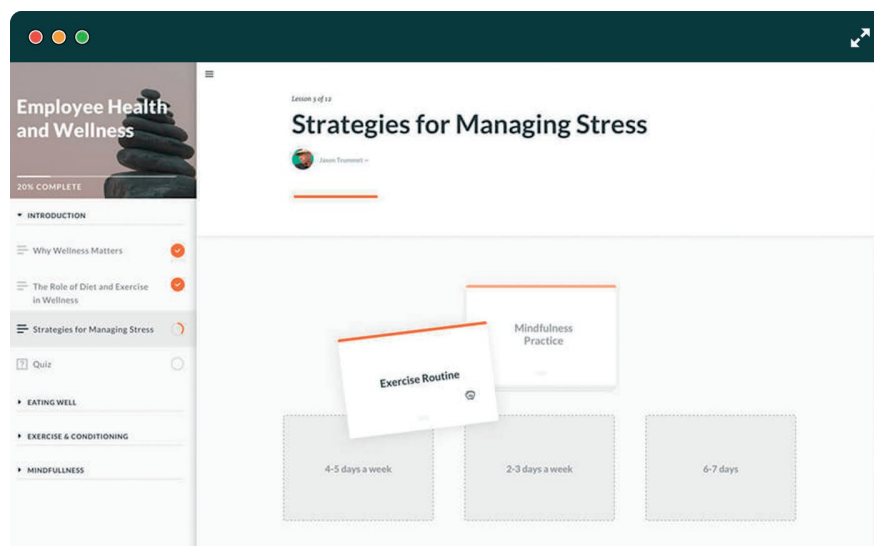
Employee Health and Wellness

20% COMPLETE

INTRODUCTION

Why Wellness Matters

The Role of Diet and Exercise in Wellness

Strategies for Managing Stress

Quiz

EATING WELL

EXERCISE & CONDITIONING

MINDFULLNESS

Lesson 3 of 12

Strategies for Managing Stress

Jason Trummel

Mindfulness Practice

Exercise Routine

4-5 days a week

2-3 days a week

6-7 days